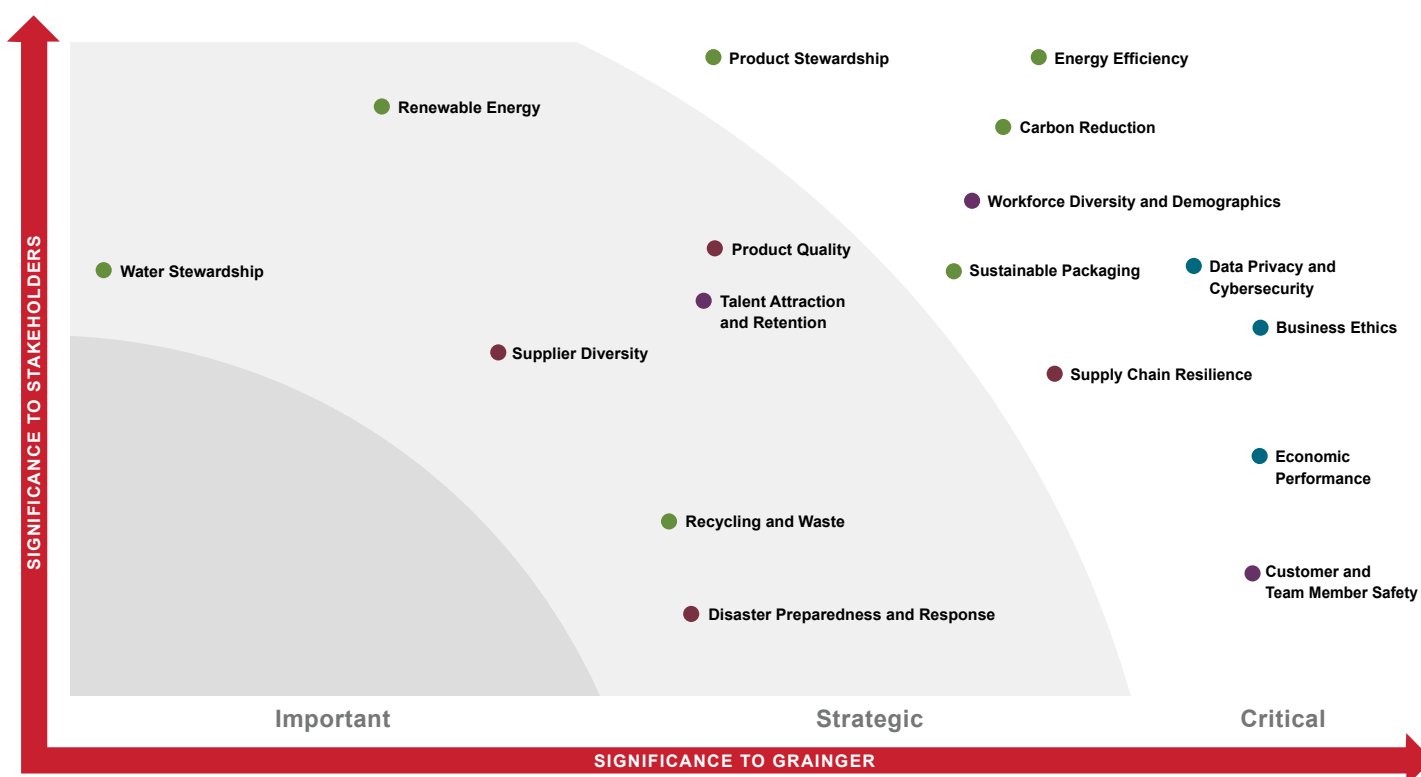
SIGNIFICANCE TO STAKEHOLDERS

Product Stewardship

Energy Efficiency

Renewable Energy

Carbon Reduction

Workforce Diversity and Demographics

Product Quality

Water Stewardship

Sustainable Packaging

Data Privacy and Cybersecurity

Talent Attraction and Retention

Business Ethics

Supplier Diversity

Supply Chain Resilience

Economic Performance

Recycling and Waste

Customer and Team Member Safety

Disaster Preparedness and Response

Important

Strategic

Critical

SIGNIFICANCE TO GRAINGER